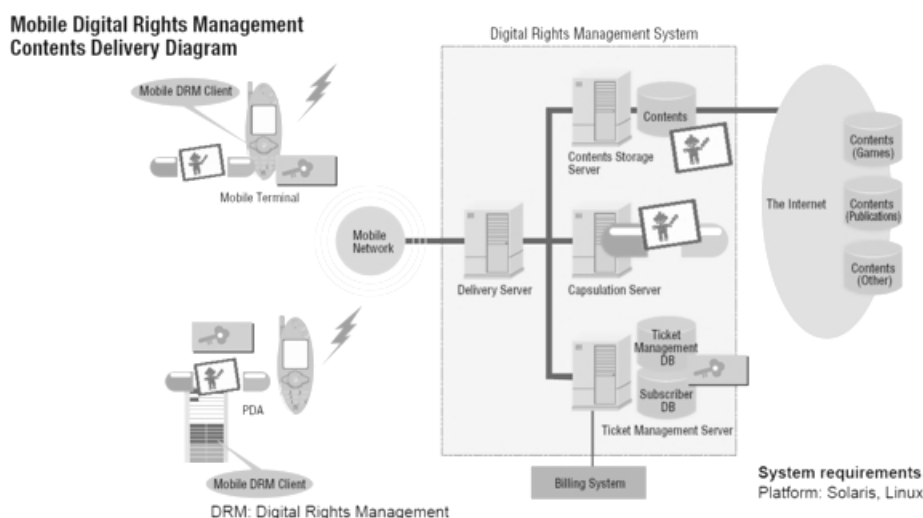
Mobile Digital Rights Management
Contents Delivery Diagram

Digital Rights Management System

Mobile DRM Client

Mobile Terminal

Contents

Contents Storage Server

Contents (Games)

The Internet

Contents (Publications)

Contents (Other)

Mobile Network

Delivery Server

Capsulation Server

Ticket Management DB

Subscriber DB

Ticket Management Server

PDA

Mobile DRM Client

Billing System

System requirements
Platform: Solaris, Linux

DRM: Digital Rights Management